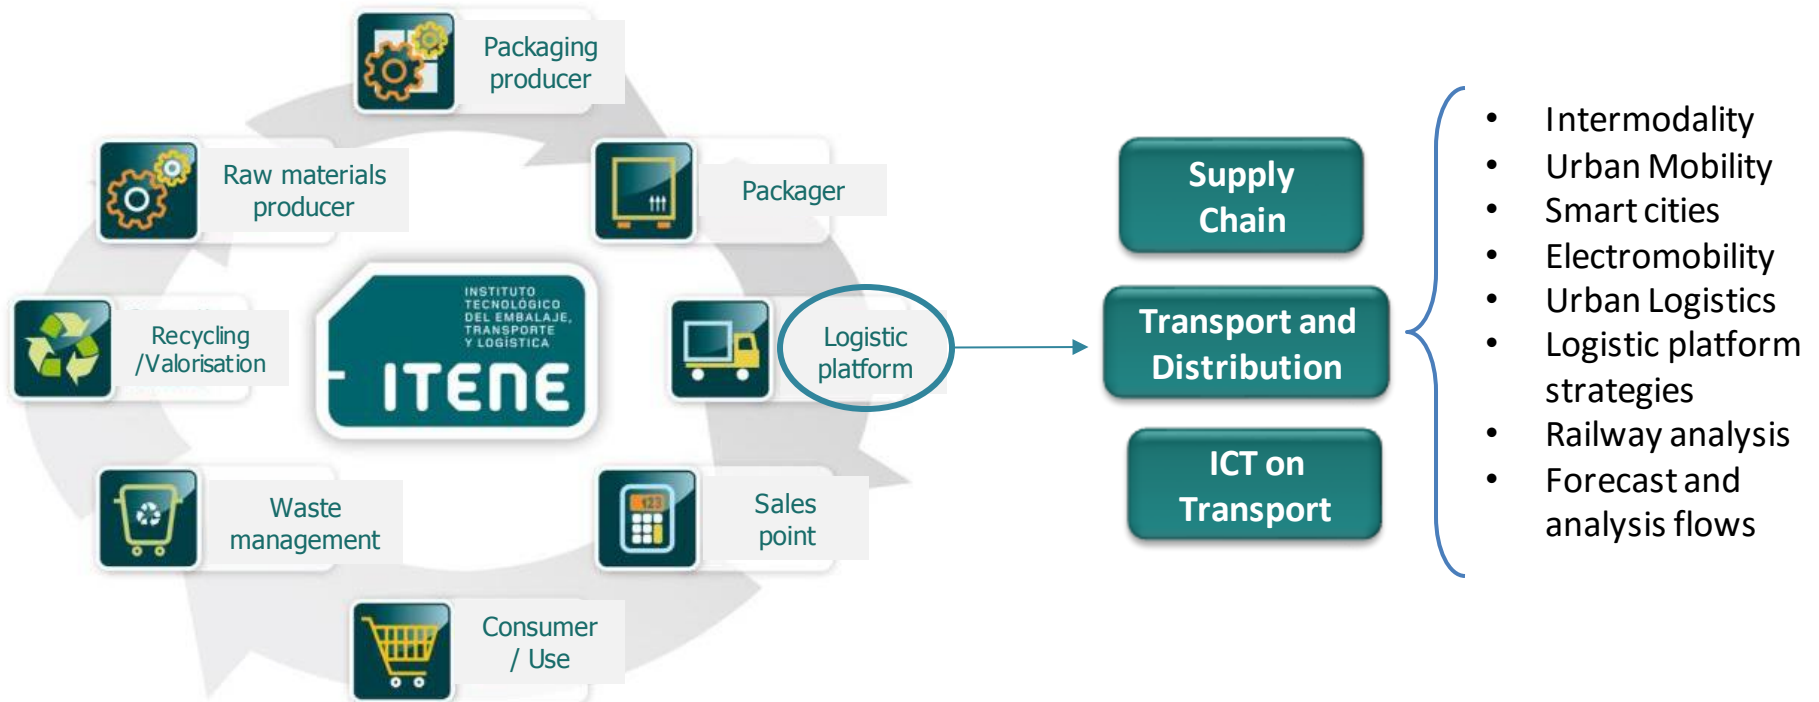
Packaging producer

Raw materials producer

Packager

INSTITUTO TECNOLÓGICO DEL EMBALAJE, TRANSPORTE Y LOGÍSTICA

ITENE

Recycling /Valorisation

Logistic platform

Waste management

Sales point

123

Consumer / Use

Supply Chain

Transport and Distribution

ICT on Transport

- Intermodality
- Urban Mobility
- Smart cities
- Electromobility
- Urban Logistics
- Logistic platform strategies
- Railway analysis
- Forecast and analysis flows